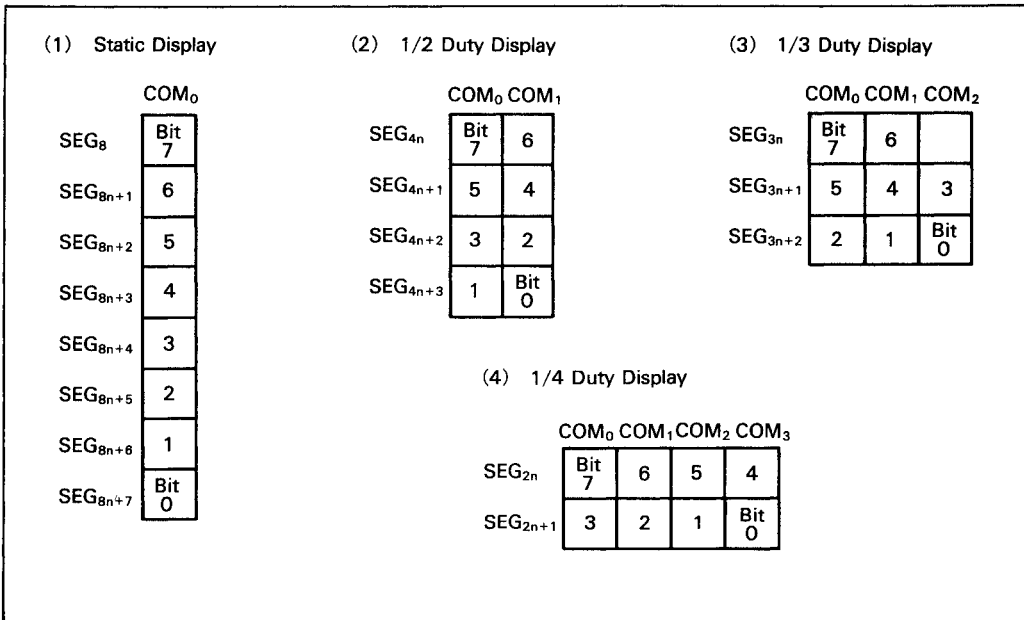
(1) Static Display

| | $COM_0$ |
|---|---|
| $SEG_8$ | Bit 7 |
| $SEG_{8n+1}$ | 6 |
| $SEG_{8n+2}$ | 5 |
| $SEG_{8n+3}$ | 4 |
| $SEG_{8n+4}$ | 3 |
| $SEG_{8n+5}$ | 2 |
| $SEG_{8n+6}$ | 1 |
| $SEG_{8n+7}$ | Bit 0 |

(2) 1/2 Duty Display

| | $COM_0$ | $COM_1$ |
|---|---|---|
| $SEG_{4n}$ | Bit 7 | 6 |
| $SEG_{4n+1}$ | 5 | 4 |
| $SEG_{4n+2}$ | 3 | 2 |
| $SEG_{4n+3}$ | 1 | Bit 0 |

(3) 1/3 Duty Display

| | $COM_0$ | $COM_1$ | $COM_2$ |
|---|---|---|---|
| $SEG_{3n}$ | Bit 7 | 6 | |
| $SEG_{3n+1}$ | 5 | 4 | 3 |
| $SEG_{3n+2}$ | 2 | 1 | Bit 0 |

(4) 1/4 Duty Display

| | $COM_0$ | $COM_1$ | $COM_2$ | $COM_3$ |
|---|---|---|---|---|
| $SEG_{2n}$ | Bit 7 | 6 | 5 | 4 |
| $SEG_{2n+1}$ | 3 | 2 | 1 | Bit 0 |